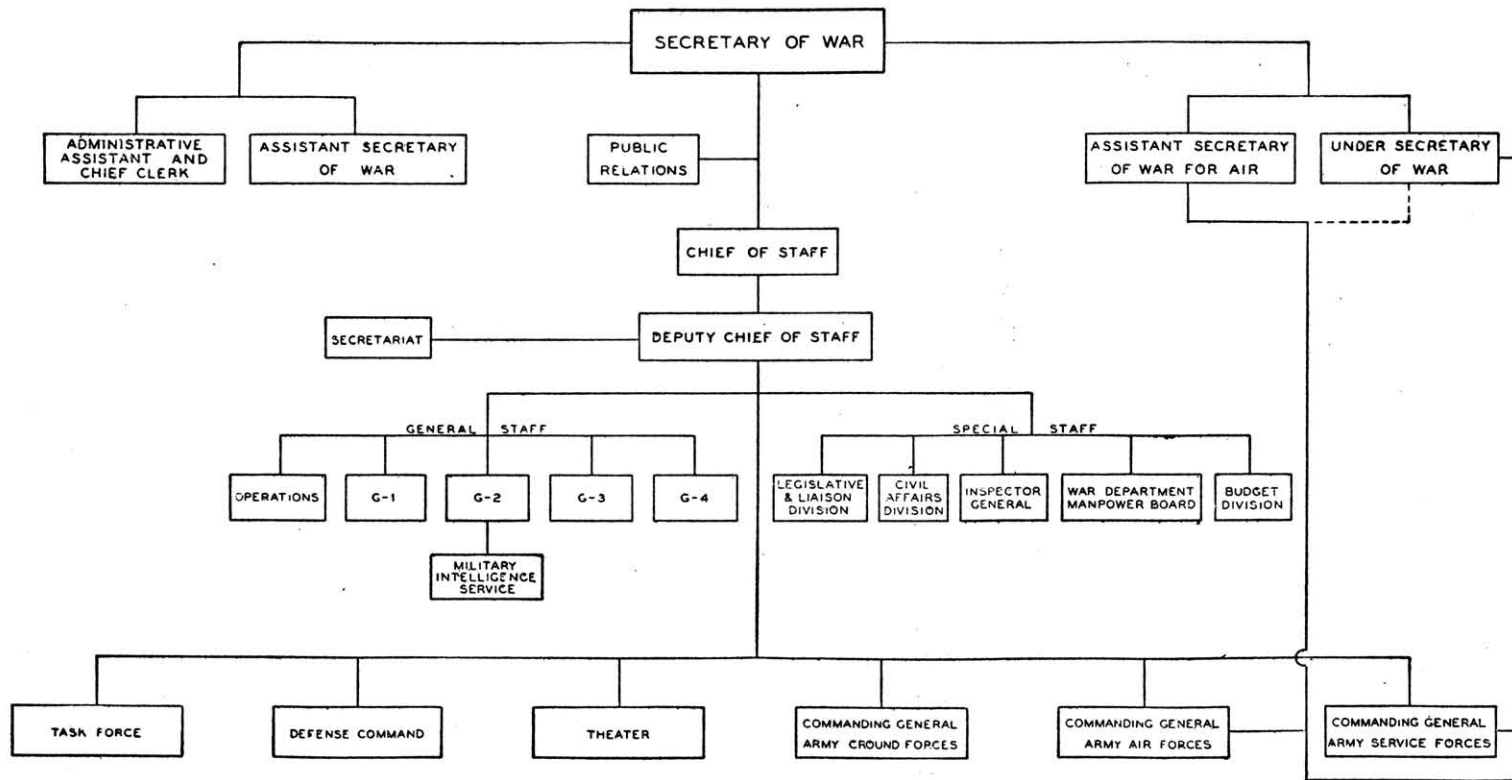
SECRETARY OF WAR

ADMINISTRATIVE ASSISTANT AND CHIEF CLERK

ASSISTANT SECRETARY OF WAR

PUBLIC RELATIONS

ASSISTANT SECRETARY OF WAR FOR AIR

UNDER SECRETARY OF WAR

CHIEF OF STAFF

SECRETARIAT

DEPUTY CHIEF OF STAFF

GENERAL STAFF

OPERATIONS

G-1

G-2

G-3

G-4

MILITARY INTELLIGENCE SERVICE

SPECIAL STAFF

LEGISLATIVE & LIAISON DIVISION

CIVIL AFFAIRS DIVISION

INSPECTOR GENERAL

WAR DEPARTMENT MANPOWER BOARD

BUDGET DIVISION

TASK FORCE

DEFENSE COMMAND

THEATER

COMMANDING GENERAL ARMY CROUND FORCES

COMMANDING GENERAL ARMY AIR FORCES

COMMANDING GENERAL ARMY SERVICE FORCES